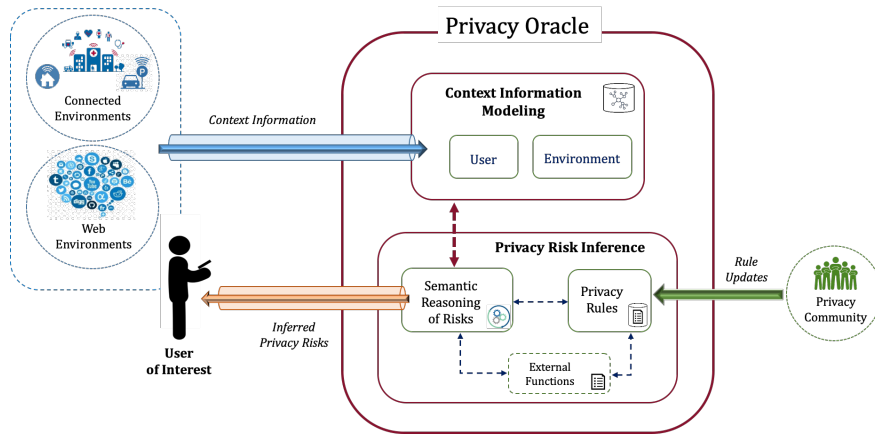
Privacy Oracle

Connected Environments

Web Environments

Context Information

Context Information Modeling

User

Environment

Privacy Risk Inference

Rule Updates

Privacy Community

Semantic Reasoning of Risks

Privacy Rules

Inferred Privacy Risks

User of Interest

External Functions